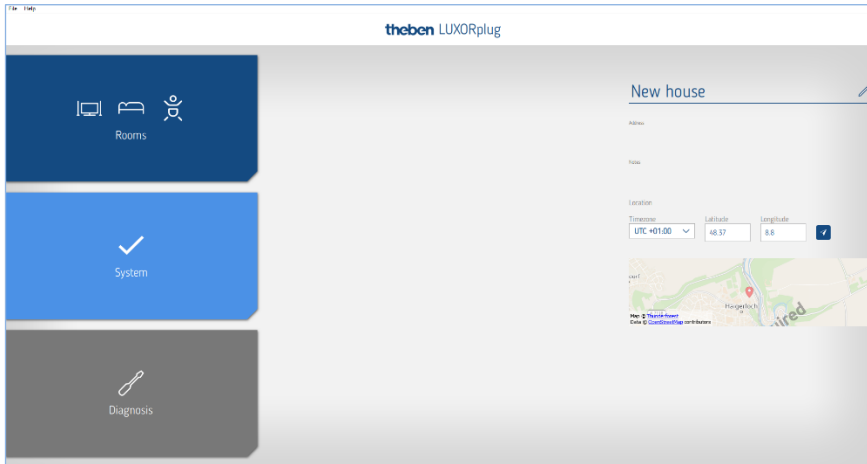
File Help

theben LUXORplug

Rooms

System

Diagnosis

New house

Address

Notes

Location

Timezone
UTC +01:00

Latitude
48.37

Longitude
8.8

Haigerloch

Map © Thunderforest
Data © OpenStreetMap contributors